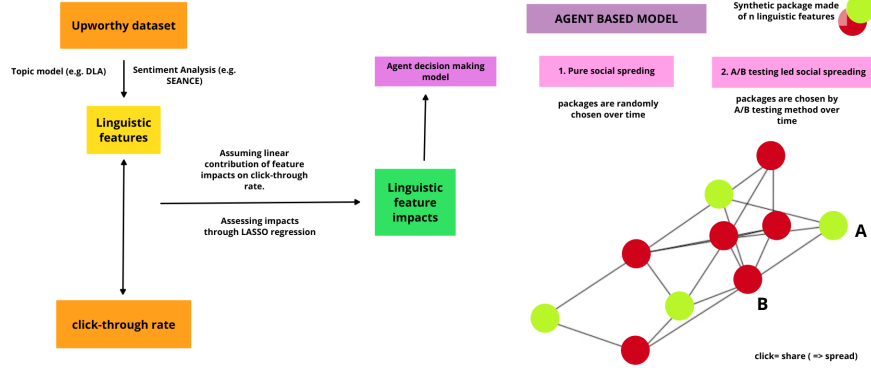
Upworthy dataset

Topic model (e.g. DLA)

Sentiment Analysis (e.g. SEANCE)

Linguistic features

Assuming linear contribution of feature impacts on click-through rate.

Assessing impacts through LASSO regression

Linguistic feature impacts

Agent decision making model

click-through rate

AGENT BASED MODEL

Synthetic package made of n linguistic features

1. Pure social spreding

packages are randomly chosen over time

2. A/B testing led social spreading

packages are chosen by A/B testing method over time

A

B

click= share ( => spread)